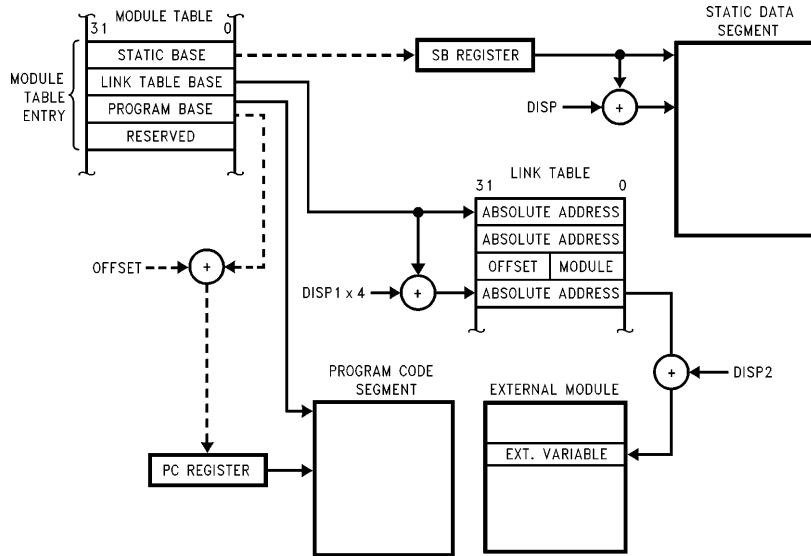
MODULE TABLE
31
0
STATIC BASE
LINK TABLE BASE
PROGRAM BASE
RESERVED
MODULE TABLE ENTRY
SB REGISTER
STATIC DATA SEGMENT
DISP
+
LINK TABLE
31
0
ABSOLUTE ADDRESS
ABSOLUTE ADDRESS
OFFSET
MODULE
ABSOLUTE ADDRESS
OFFSET
+
DISP1 x 4
+
+
DISP2
PROGRAM CODE SEGMENT
EXTERNAL MODULE
EXT. VARIABLE
PC REGISTER